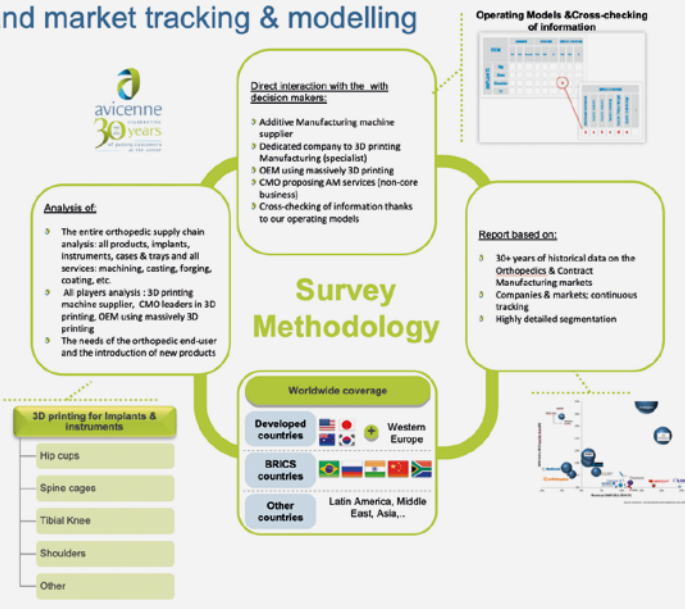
nd market tracking & modelling

avicenne
celebrating 30 years
of putting customers at the center

Operating Models &Cross-checking of information

Direct interaction with the with decision makers:

- Additive Manufacturing machine supplier
- Dedicated company to 3D printing Manufacturing (specialist)
- OEM using massively 3D printing
- CMO proposing AM services (non-core business)
- Cross-checking of information thanks to our operating models

Analysis of:

- The entire orthopedic supply chain analysis: all products, implants, instruments, cases & trays and all services: machining, casting, forging, coating, etc.
- All players analysis : 3D printing machine supplier, CMO leaders in 3D printing, OEM using massively 3D printing
- The needs of the orthopedic end-user and the introduction of new products

Survey Methodology

Report based on:

- 30+ years of historical data on the Orthopedics & Contract Manufacturing markets
- Companies & markets; continuous tracking
- Highly detailed segmentation

Worldwide coverage

| Developed countries | + Western Europe |
|---|---|
| BRICS countries | |
| Other countries | Latin America, Middle East, Asia,.. |

3D printing for Implants & instruments

Hip cups

Spine cages

Tibial Knee

Shoulders

Other